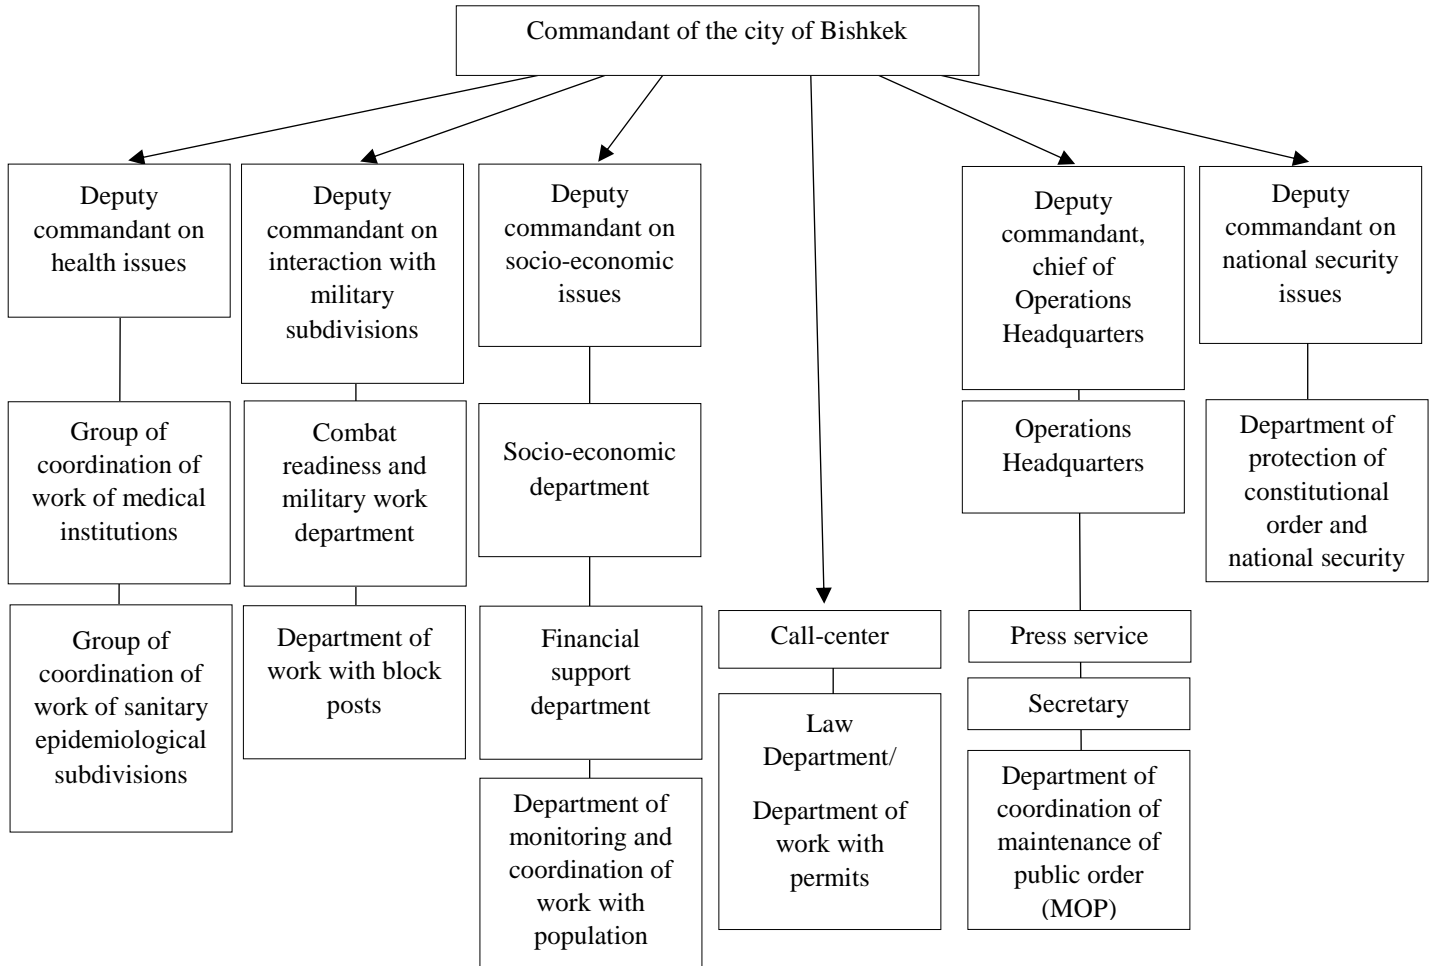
Commandant of the city of Bishkek

Deputy commandant on health issues

Group of coordination of work of medical institutions

Group of coordination of work of sanitary epidemiological subdivisions

Deputy commandant on interaction with military subdivisions

Combat readiness and military work department

Department of work with block posts

Deputy commandant on socio-economic issues

Socio-economic department

Financial support department

Department of monitoring and coordination of work with population

Call-center

Law Department/

Department of work with permits

Deputy commandant, chief of Operations Headquarters

Operations Headquarters

Press service

Secretary

Department of coordination of maintenance of public order (MOP)

Deputy commandant on national security issues

Department of protection of constitutional order and national security